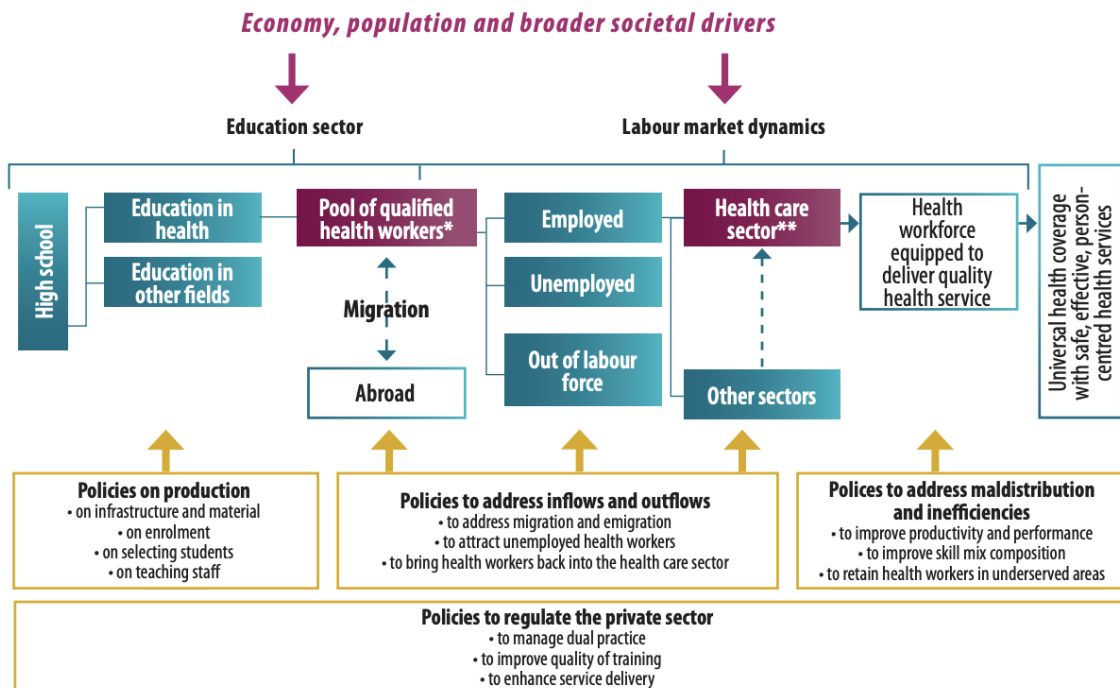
Economy, population and broader societal drivers

Education sector

Labour market dynamics

High school

Education in health

Education in other fields

Pool of qualified health workers*

Migration

Abroad

Employed

Unemployed

Out of labour force

Health care sector**

Other sectors

Health workforce equipped to deliver quality health service

Universal health coverage with safe, effective, person-centred health services

Policies on production
• on infrastructure and material
• on enrolment
• on selecting students
• on teaching staff

Policies to address inflows and outflows
• to address migration and emigration
• to attract unemployed health workers
• to bring health workers back into the health care sector

Polices to address maldistribution and inefficiencies
• to improve productivity and performance
• to improve skill mix composition
• to retain health workers in underserved areas

Policies to regulate the private sector
• to manage dual practice
• to improve quality of training
• to enhance service delivery